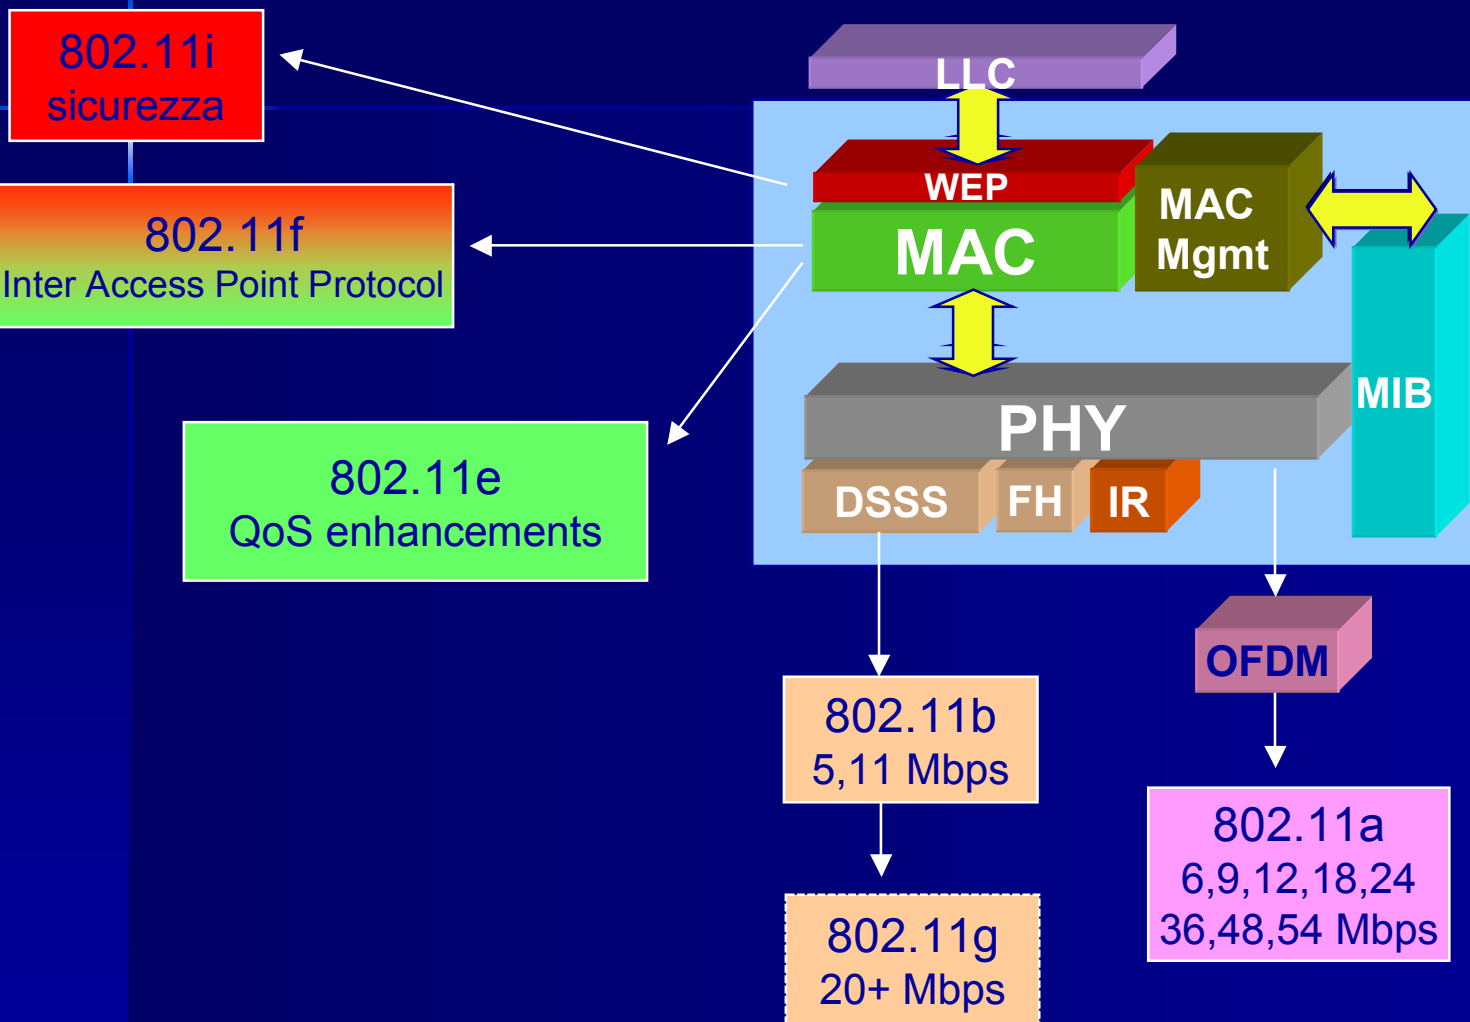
802.11i
sicurezza

802.11f
Inter Access Point Protocol

802.11e
QoS enhancements

LLC

WEP

MAC

MAC
Mgmt

MIB

PHY

DSSS

FH

IR

OFDM

802.11b
5,11 Mbps

802.11g
20+ Mbps

802.11a
6,9,12,18,24
36,48,54 Mbps